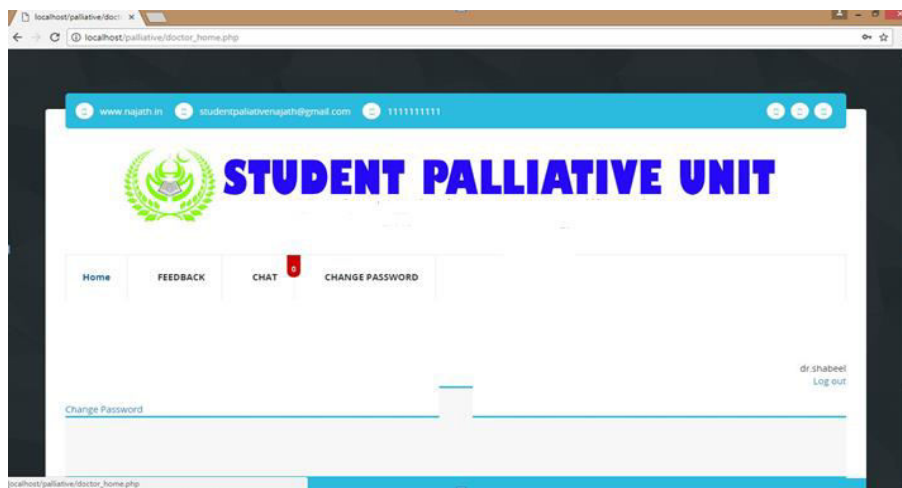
localhost/palliative/doct ×

localhost/palliative/doctor_home.php

www.najath.in studentpalliativenajath@gmail.com 1111111111

STUDENT PALLIATIVE UNIT

Home FEEDBACK CHAT 0 CHANGE PASSWORD

dr.shabeel
Log out

Change Password

localhost/palliative/doctor_home.php